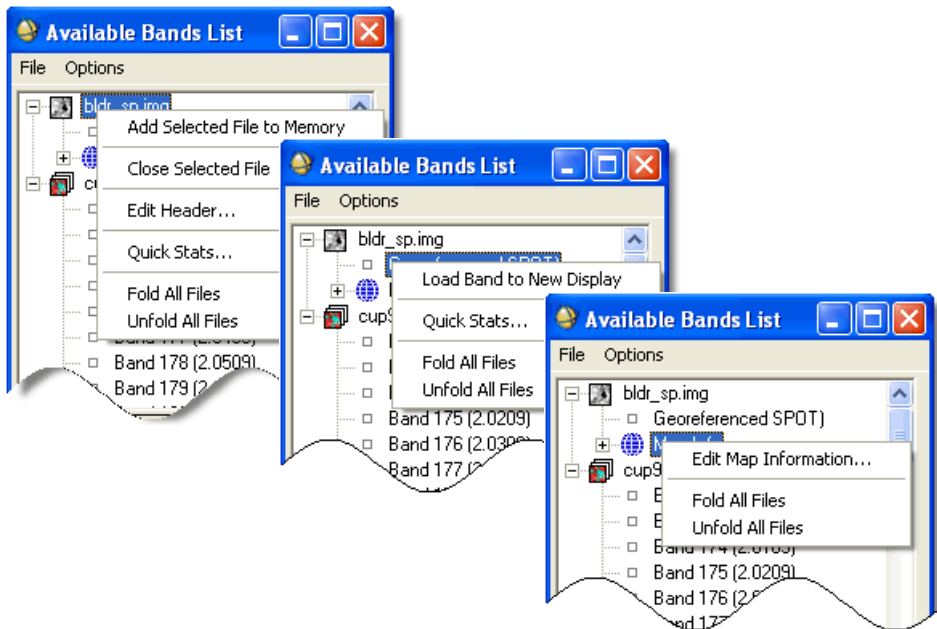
Available Bands List
File Options
bldr_sp.img
Add Selected File to Memory
Close Selected File
cup
Edit Header...
Quick Stats...
Fold All Files
Unfold All Files
Band 177 (2.0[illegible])
Band 178 (2.0509)
Band 179 (2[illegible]

Available Bands List
File Options
bldr_sp.img
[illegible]
Load Band to New Display
cup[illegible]
Quick Stats...
Fold All Files
Unfold All Files
Band 175 (2.0209)
Band 176 (2.03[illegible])
Band 177 (2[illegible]

Available Bands List
File Options
bldr_sp.img
Georeferenced SPOT)
Map Info
Edit Map Information...
cup9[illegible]
Fold All Files
Unfold All Files
Band 174 (2.0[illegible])
Band 175 (2.0209)
Band 176 (2.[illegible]
Band 177 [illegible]